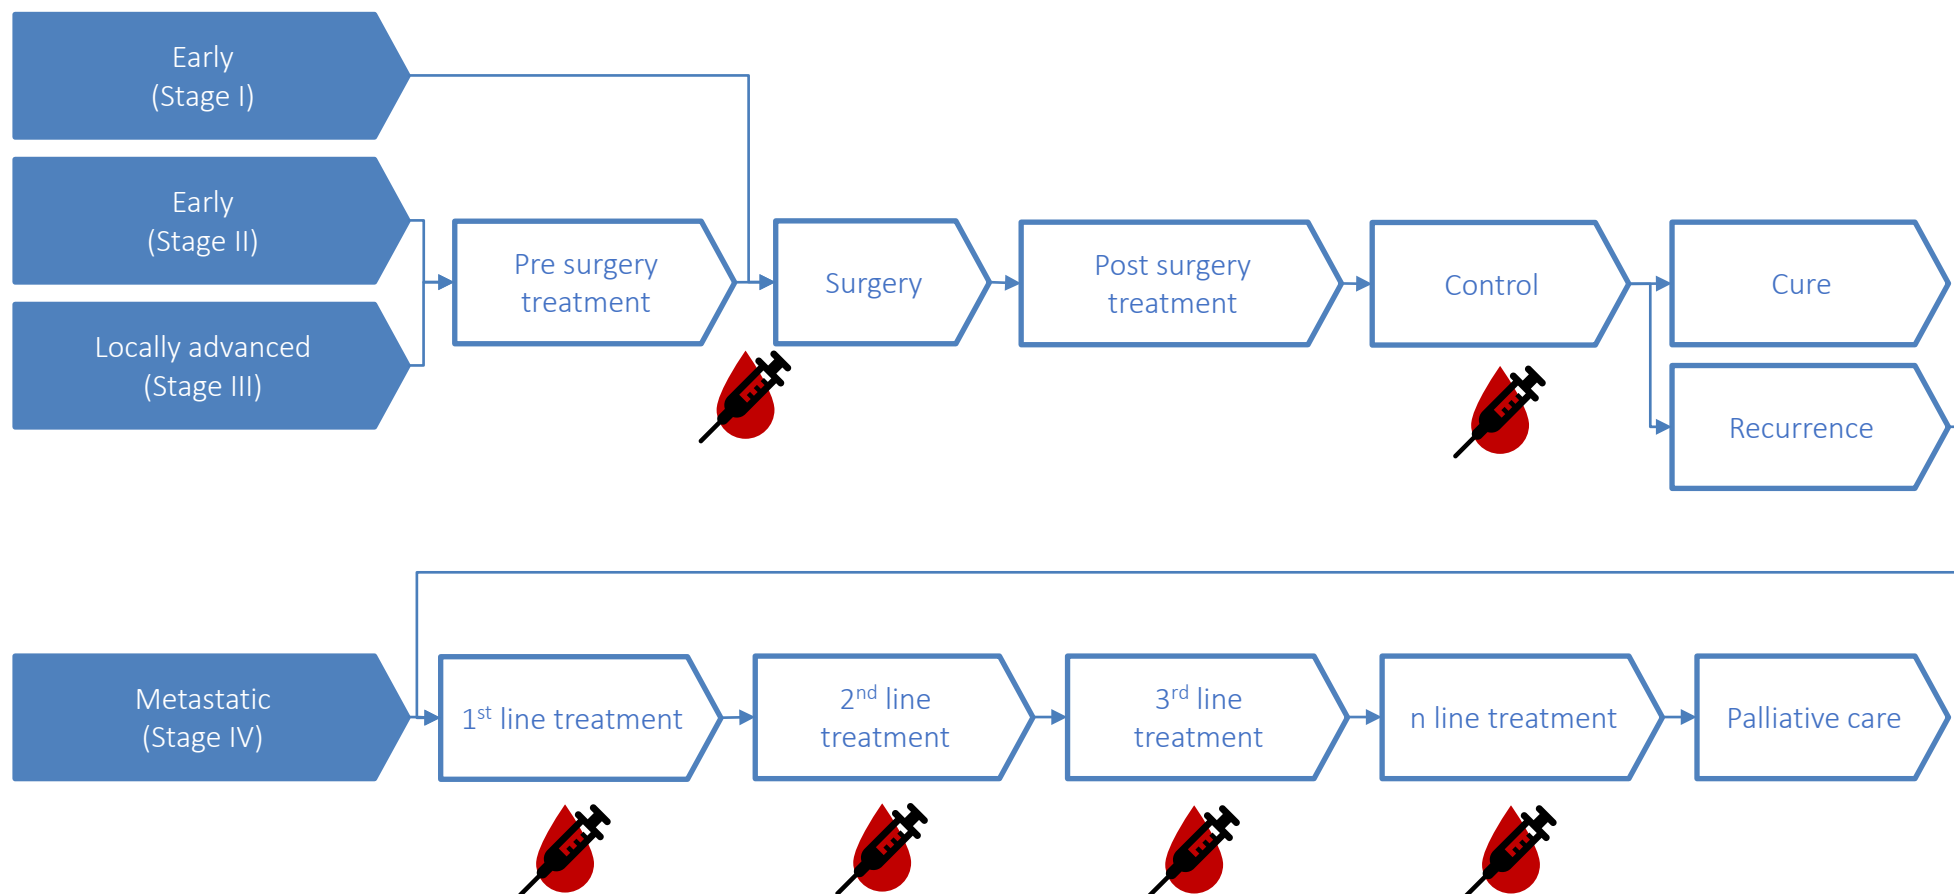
Early
(Stage I)

Early
(Stage II)

Locally advanced
(Stage III)

Pre surgery treatment

Surgery

Post surgery treatment

Control

Cure

Recurrence

Metastatic
(Stage IV)

1$^{st}$ line treatment

2$^{nd}$ line treatment

3$^{rd}$ line treatment

n line treatment

Palliative care